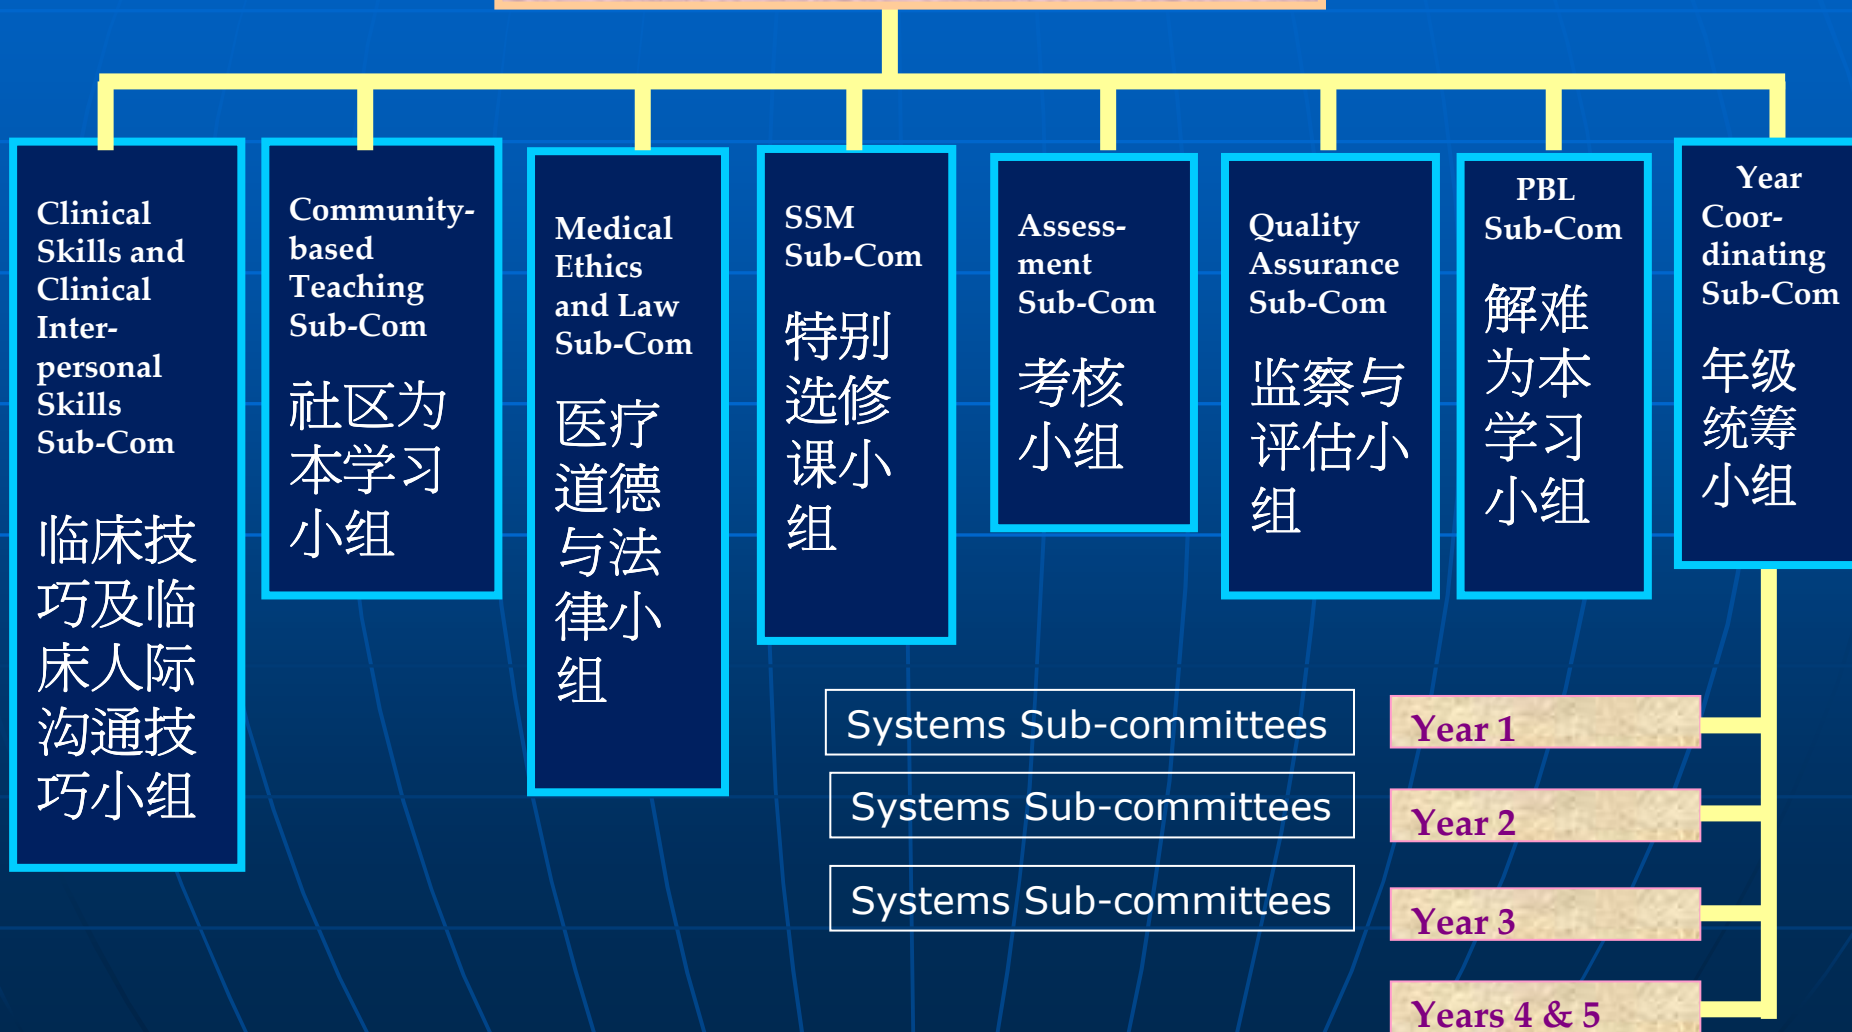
Clinical Skills and Clinical Interpersonal Skills Sub-Com

临床技巧及临床人际沟通技巧小组

Community-based Teaching Sub-Com

社区为本学习小组

Medical Ethics and Law Sub-Com

医疗道德与法律小组

SSM Sub-Com

特别选修课小组

Assessment Sub-Com

考核小组

Quality Assurance Sub-Com

监察与评估小组

PBL Sub-Com

解难为本学习小组

Year Coordinating Sub-Com

年级统筹小组

Systems Sub-committees

Systems Sub-committees

Systems Sub-committees

Year 1

Year 2

Year 3

Years 4 & 5